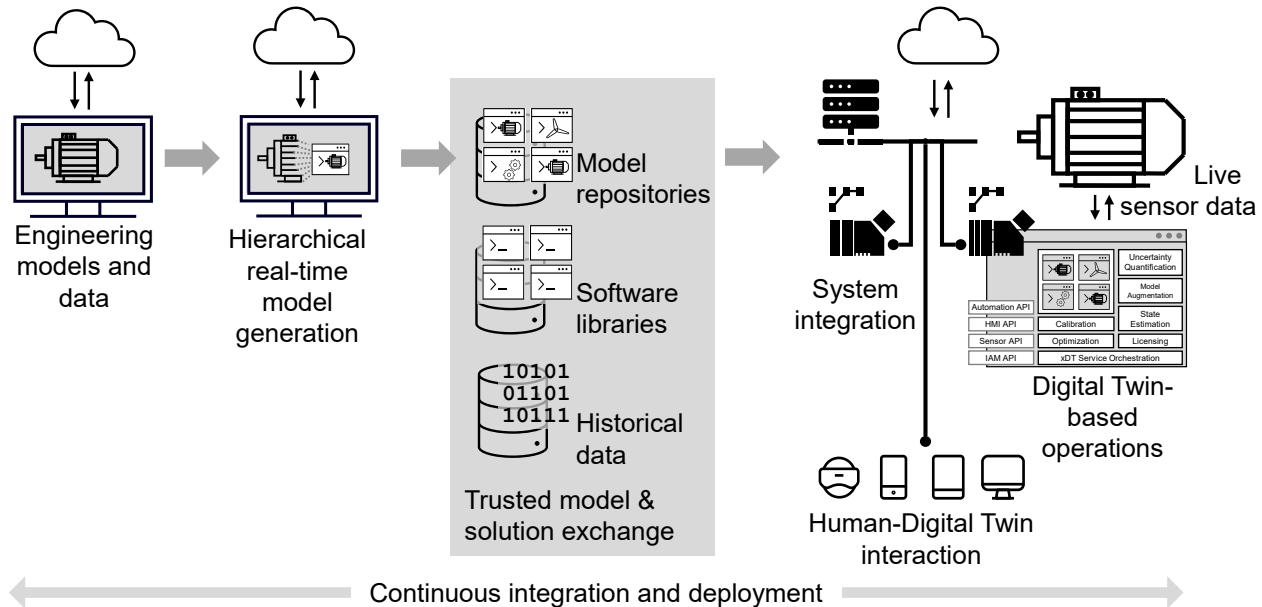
Engineering models and data

Hierarchical real-time model generation

Model repositories

Software libraries

10101
01101
10111

Historical data

Trusted model & solution exchange

System integration

Live sensor data

Uncertainty Quantification

Model Augmentation

Automation API

State Estimation

HMI API

Calibration

Sensor API

Optimization

Licensing

IAM API

xDT Service Orchestration

Digital Twin-based operations

Human-Digital Twin interaction

Continuous integration and deployment